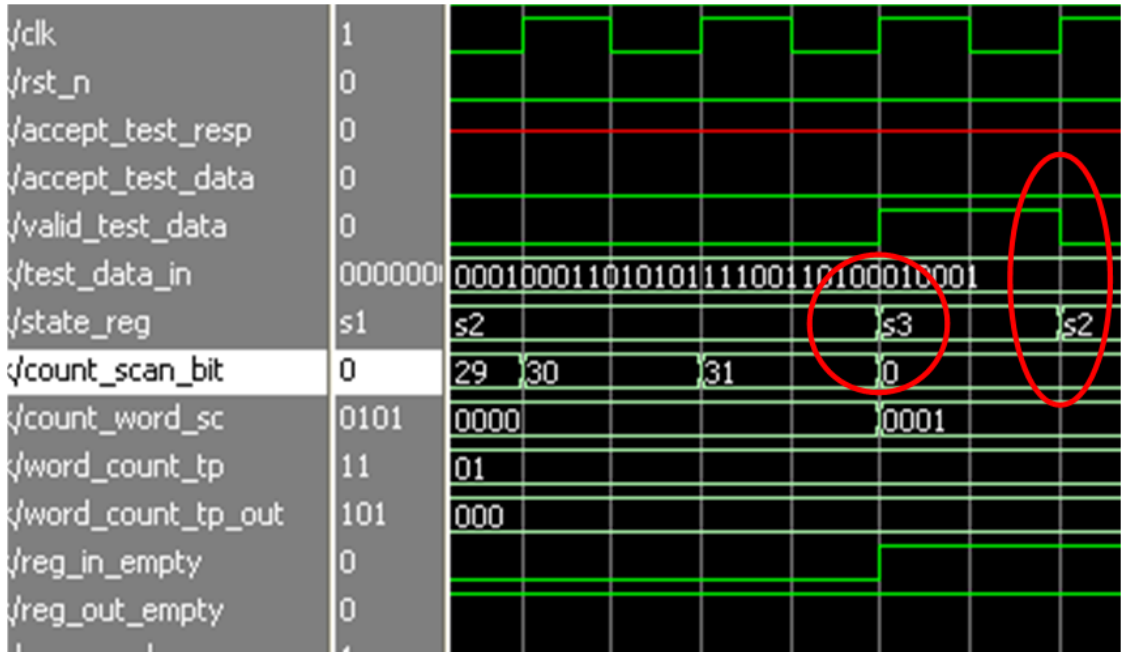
/clk
/rst_n
/accept_test_resp
/accept_test_data
/valid_test_data
/test_data_in
/state_reg
/count_scan_bit
/count_word_sc
/word_count_tp
/word_count_tp_out
/reg_in_empty
/reg_out_empty

1
0
0
0
0
0000000
s1
0
0101
11
101
0
0

00010001101010111100110100010001
s2
s3
s2
29
30
31
0
0000
0001
01
000